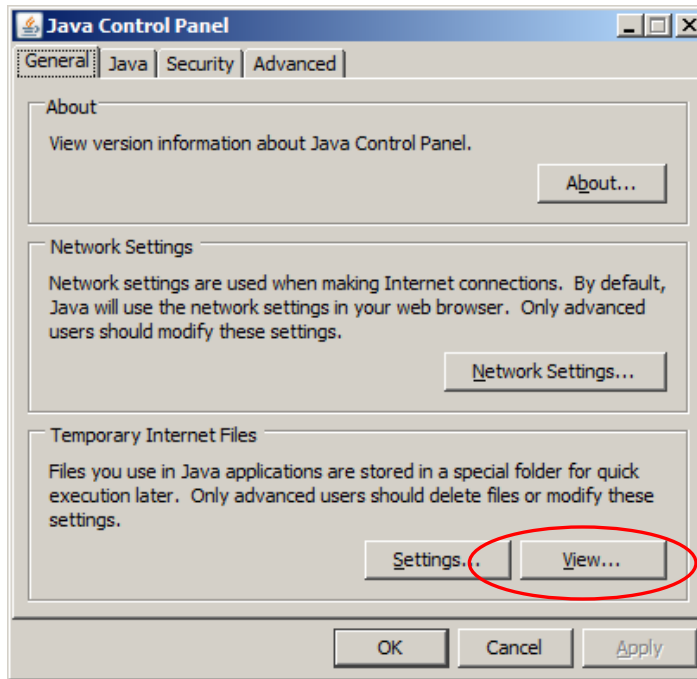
Java Control Panel

General | Java | Security | Advanced

About

View version information about Java Control Panel.

About...

Network Settings

Network settings are used when making Internet connections. By default, Java will use the network settings in your web browser. Only advanced users should modify these settings.

Network Settings...

Temporary Internet Files

Files you use in Java applications are stored in a special folder for quick execution later. Only advanced users should delete files or modify these settings.

Settings... | View...

OK | Cancel | Apply